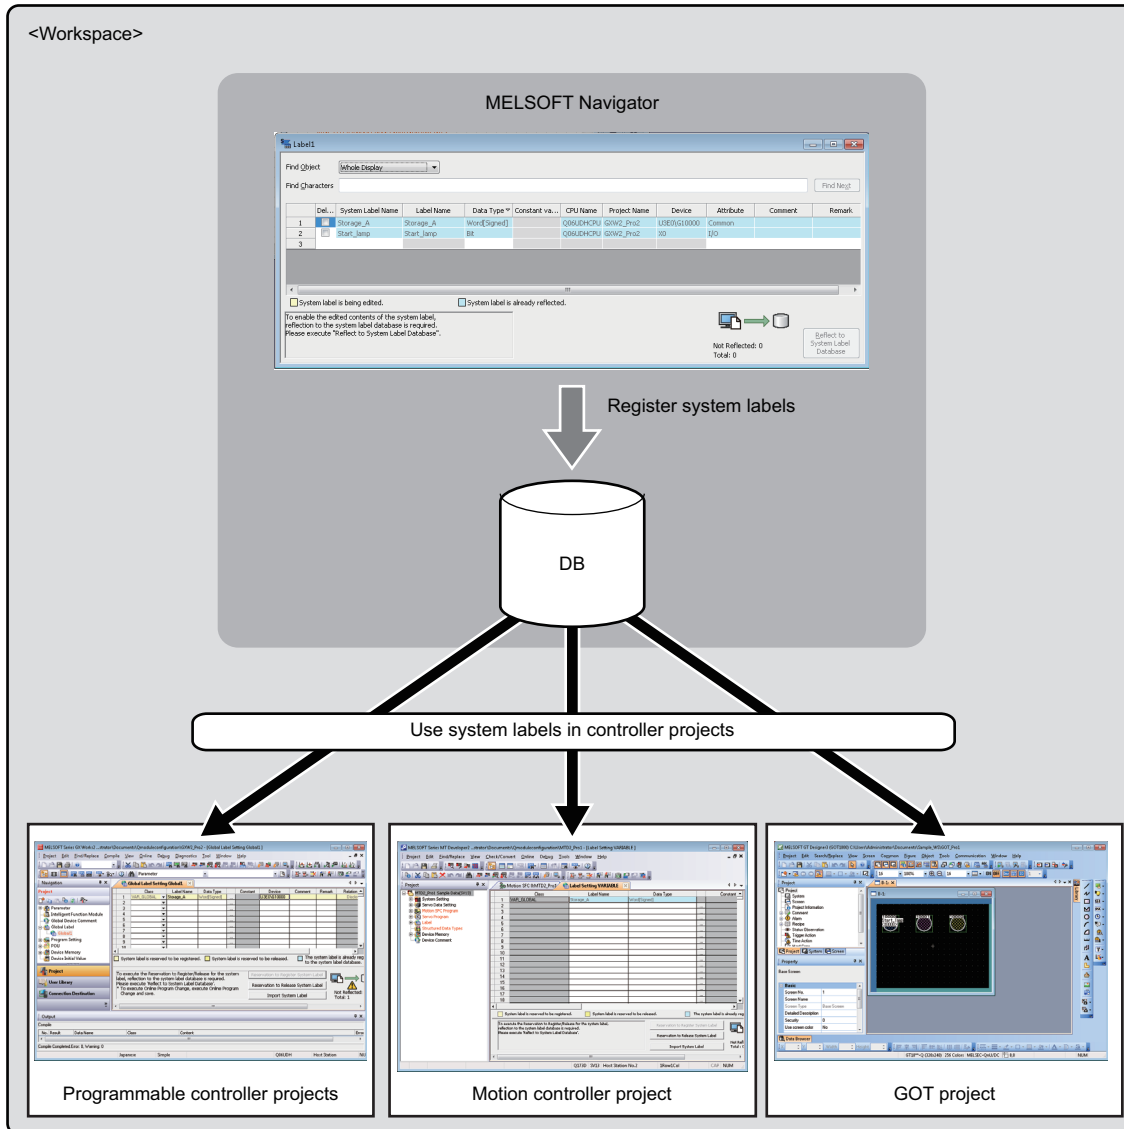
<Workspace>

MELSOFT Navigator

Label1

Find Object Whole Display

Find Characters Find Next

| | Del... | System Label Name | Label Name | Data Type | Constant va... | CPU Name | Project Name | Device | Attribute | Comment | Remark |
|---|---|---|---|---|---|---|---|---|---|---|---|
| 1 | | Storage_A | Storage_A | Word[Signed] | | Q06UDHCPU | GXW2_Pro2 | U3E0\G10000 | Common | | |
| 2 | | Start_lamp | Start_lamp | Bit | | Q06UDHCPU | GXW2_Pro2 | X0 | I/O | | |
| 3 | | | | | | | | | | | |

System label is being edited. System label is already reflected.

To enable the edited contents of the system label, reflection to the system label database is required. Please execute "Reflect to System Label Database".

Not Reflected: 0
Total: 0

Reflect to System Label Database

Register system labels

DB

Use system labels in controller projects

Programmable controller projects

Motion controller project

GOT project